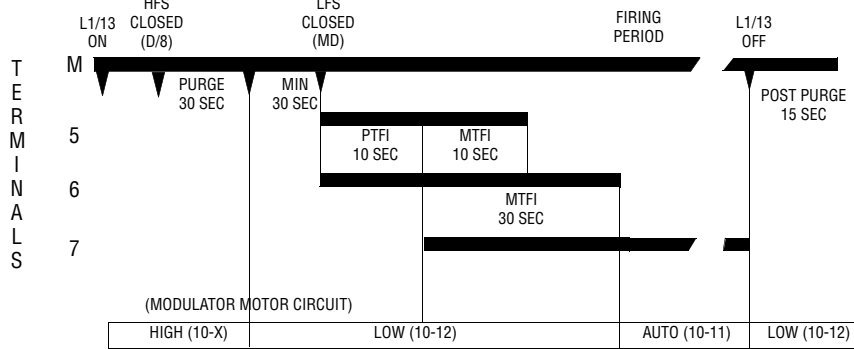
L1/13 ON

HFS CLOSED (D/8)

LFS CLOSED (MD)

FIRING PERIOD

L1/13 OFF

TERMINALS

M

PURGE 30 SEC

MIN 30 SEC

POST PURGE 15 SEC

5

PTFI 10 SEC

MTFI 10 SEC

6

MTFI 30 SEC

7

(MODULATOR MOTOR CIRCUIT)

| HIGH (10-X) | LOW (10-12) | AUTO (10-11) | LOW (10-12) |
|---|---|---|---|